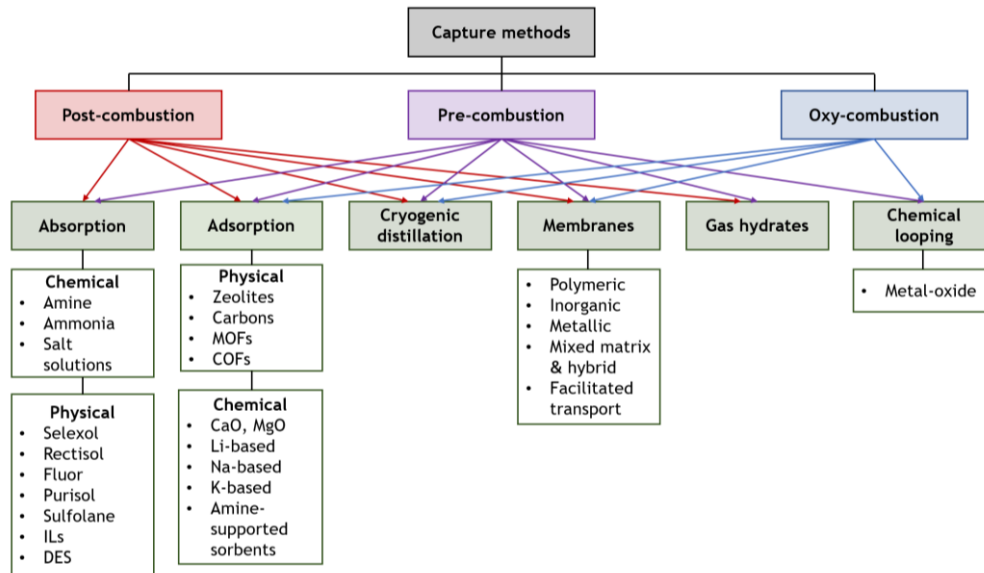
Capture methods

Post-combustion

Pre-combustion

Oxy-combustion

Absorption

Adsorption

Cryogenic distillation

Membranes

Gas hydrates

Chemical looping

Chemical
- Amine
- Ammonia
- Salt solutions

Physical
- Selexol
- Rectisol
- Fluor
- Purisol
- Sulfolane
- ILs
- DES

Physical
- Zeolites
- Carbons
- MOFs
- COFs

Chemical
- CaO, MgO
- Li-based
- Na-based
- K-based
- Amine-supported sorbents

- Polymeric
- Inorganic
- Metallic
- Mixed matrix & hybrid
- Facilitated transport

- Metal-oxide